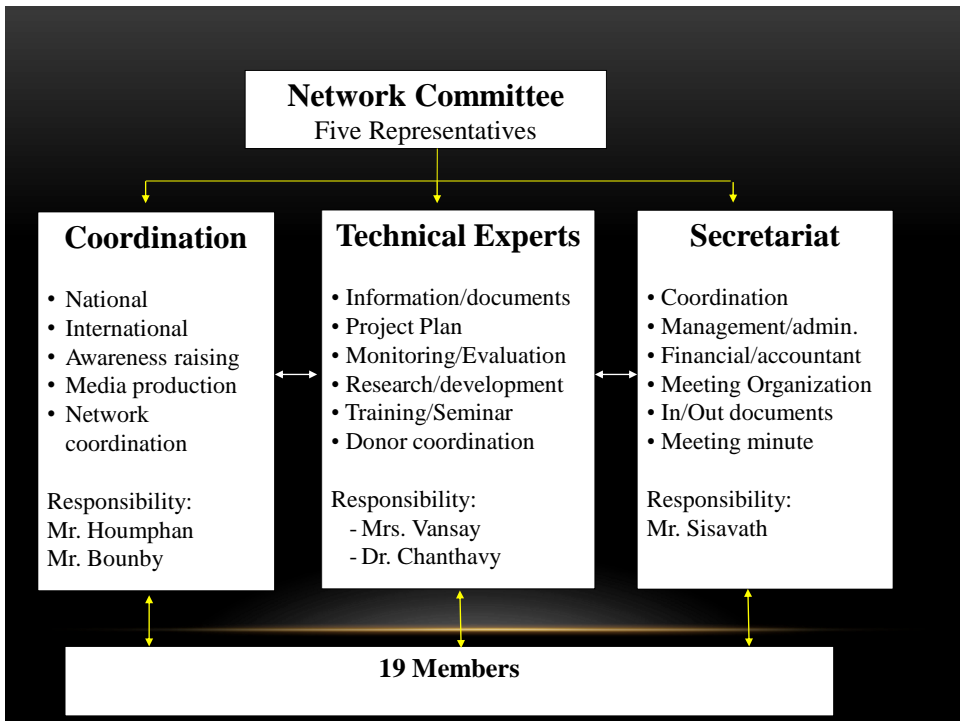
**Network Committee**
Five Representatives

**Coordination**

- National
- International
- Awareness raising
- Media production
- Network coordination

Responsibility:
Mr. Houmphan
Mr. Bounby

**Technical Experts**

- Information/documents
- Project Plan
- Monitoring/Evaluation
- Research/development
- Training/Seminar
- Donor coordination

Responsibility:
- Mrs. Vansay
- Dr. Chanthavy

**Secretariat**

- Coordination
- Management/admin.
- Financial/accountant
- Meeting Organization
- In/Out documents
- Meeting minute

Responsibility:
Mr. Sisavath

**19 Members**